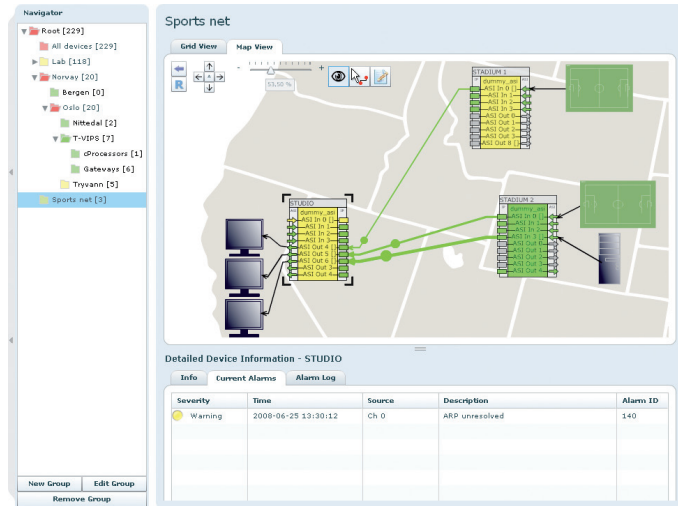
Navigator

Root [229]
All devices [229]
Lab [118]
Norvay [20]
Bergen [0]
Oslo [20]
Nittedal [2]
T-VIPS [7]
cProcessors [1]
Gatevays [6]
Tryvann [5]
Sports net [3]

New Group
Edit Group
Remove Group

Sports net

Grid View
Map View

R

55.50 %

STADIUM 1
dummy_asi
ASI In 0 [1]
ASI In 1
ASI In 2
ASI In 3
ASI Out 0
ASI Out 1
ASI Out 2
ASI Out 3
ASI Out 8

STUDIO
dummy_asi
ASI In 0 [1]
ASI In 1
ASI In 2
ASI In 3
ASI Out 4
ASI Out 5
ASI Out 2
ASI Out 3
ASI Out 4

STADIUM 2
dummy_asi
ASI In 0
ASI In 1
ASI In 2
ASI In 3
ASI Out 0
ASI Out 1
ASI Out 2
ASI Out 3
ASI Out 4

Detailed Device Information - STUDIO

Info
Current Alarms
Alarm Log

| Severity | Time | Source | Description | Alarm ID |
|---|---|---|---|---|
| Warning | 2008-06-25 13:30:12 | Ch 0 | ARP unresolved | 140 |